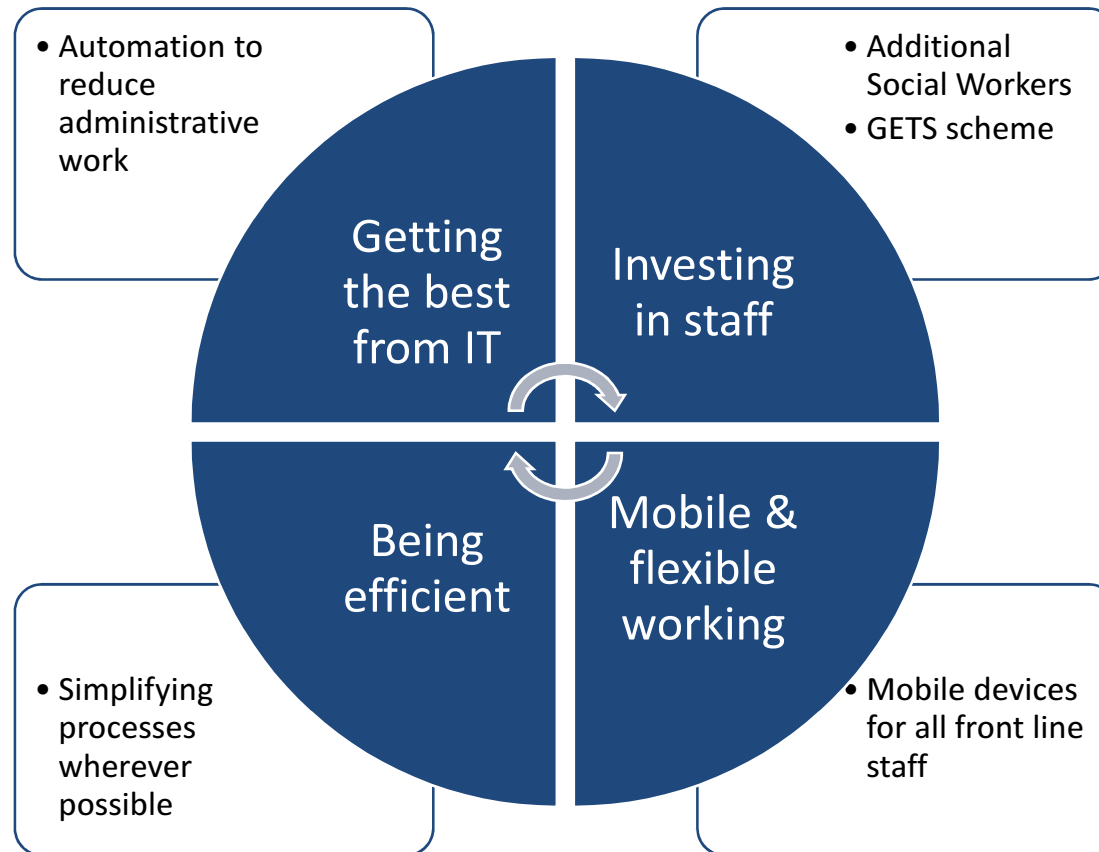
• Automation to reduce administrative work

Getting the best from IT

• Additional Social Workers
• GETS scheme

Investing in staff

Being efficient

Mobile & flexible working

• Simplifying processes wherever possible

• Mobile devices for all front line staff